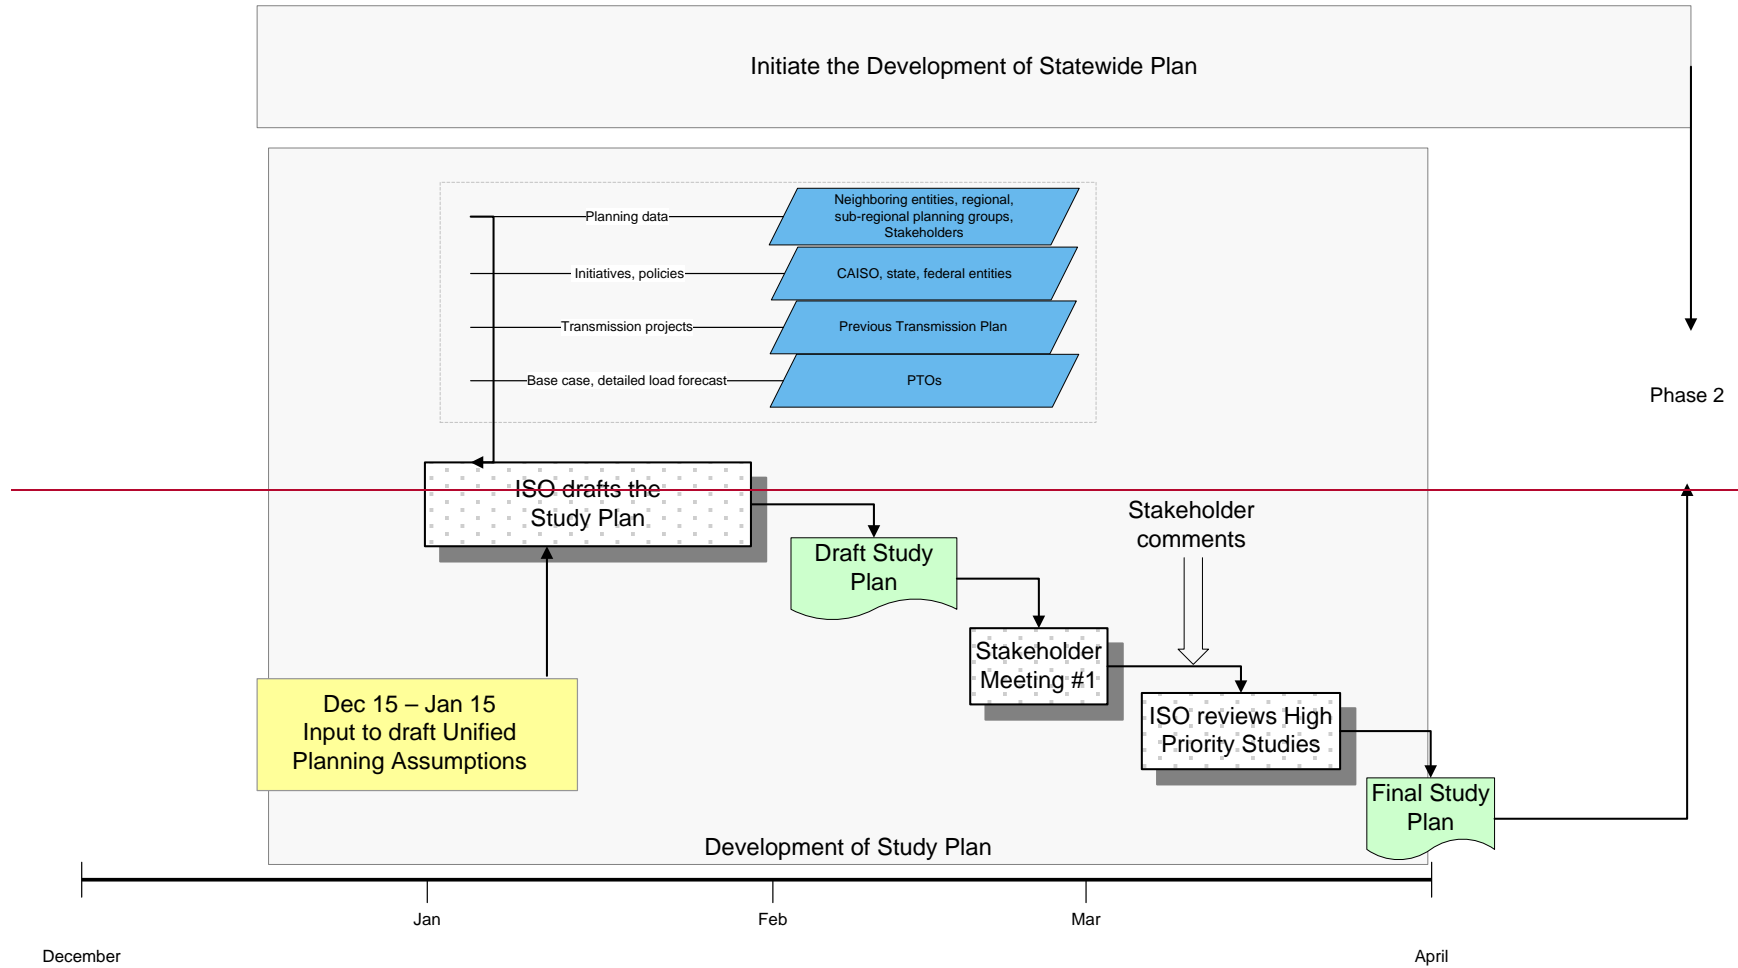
Initiate the Development of Statewide Plan

Planning data

Neighboring entities, regional, sub-regional planning groups, Stakeholders

Initiatives, policies

CAISO, state, federal entities

Transmission projects

Previous Transmission Plan

Base case, detailed load forecast

PTOs

Phase 2

ISO drafts the Study Plan

Draft Study Plan

Stakeholder comments

Stakeholder Meeting #1

ISO reviews High Priority Studies

Final Study Plan

Dec 15 – Jan 15
Input to draft Unified Planning Assumptions

Development of Study Plan

Jan

Feb

Mar

December

April